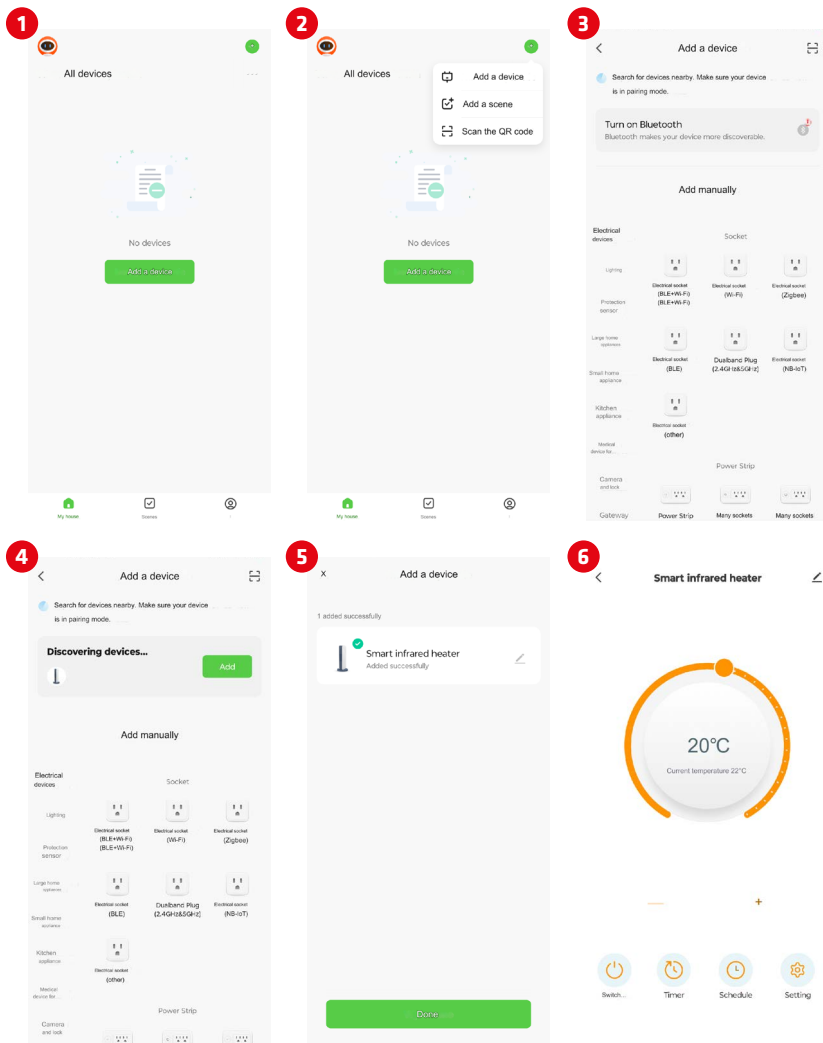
1

All devices

No devices

Add a device

My house Scenes

2

All devices

Add a device
Add a scene
Scan the QR code

No devices

Add a device

My house Scenes

3

Add a device

Search for devices nearby. Make sure your device is in pairing mode.

Turn on Bluetooth
Bluetooth makes your device more discoverable.

Add manually

Electrical devices

Lighting

Protection sensor

Large home appliance

Small home appliance

Kitchen appliance

Medical device for...

Camera and lock

Gateway

Socket

Electrical socket (BLE+Wi-Fi) (BLE+Wi-Fi)

Electrical socket (Wi-Fi)

Electrical socket (Zigbee)

Electrical socket (BLE)

Dualband Plug (2.4GHz&5GHz)

Electrical socket (NB-IoT)

Electrical socket (other)

Power Strip

Power Strip

Many sockets

Many sockets

4

Add a device

Search for devices nearby. Make sure your device is in pairing mode.

Discovering devices...

Add

Add manually

Electrical devices

Lighting

Protection sensor

Large home appliance

Small home appliance

Kitchen appliance

Medical device for...

Camera and lock

Socket

Electrical socket (BLE+Wi-Fi) (BLE+Wi-Fi)

Electrical socket (Wi-Fi)

Electrical socket (Zigbee)

Electrical socket (BLE)

Dualband Plug (2.4GHz&5GHz)

Electrical socket (NB-IoT)

Electrical socket (other)

Power Strip

5

x Add a device

1 added successfully

Smart infrared heater
Added successfully

Done

6

Smart infrared heater

20℃
Current temperature 22℃

+

Switch... Timer Schedule Setting